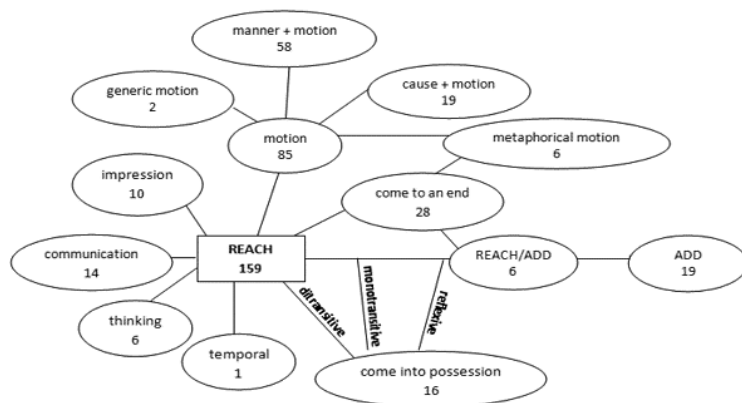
manner + motion
58

generic motion
2

cause + motion
19

motion
85

metaphorical motion
6

impression
10

come to an end
28

communication
14

REACH
159

REACH/ADD
6

ADD
19

ditransitive

monotransitive

reflexive

thinking
6

temporal
1

come into possession
16